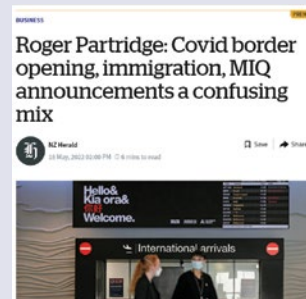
BUSINESS

PREM

Roger Partridge: Covid border opening, immigration, MIQ announcements a confusing mix

NZ Herald
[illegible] May, 2022 01:00 PM · 6 mins to read

Save Share

Hello&
Kia ora&
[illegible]
Welcome.

International arrivals